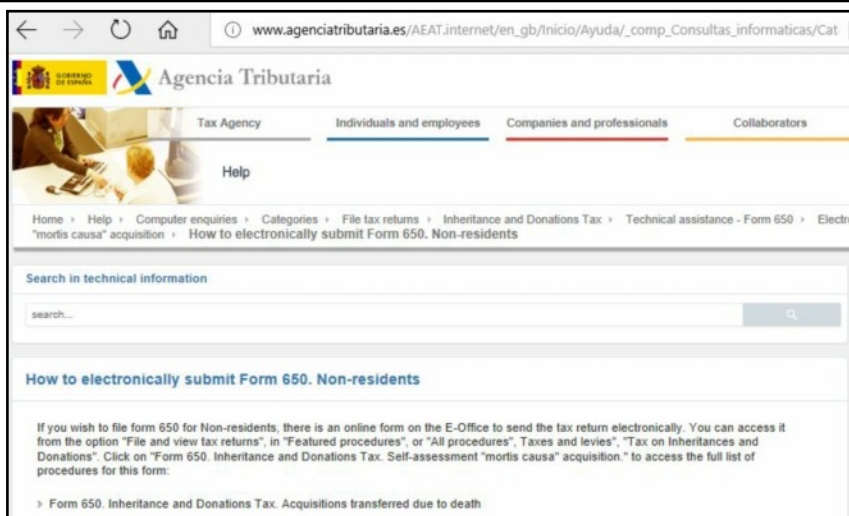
www.agenciatributaria.es/AEAT.internet/en_gb/Inicio/Ayuda/_comp_Consultas_informaticas/Cat

GOBIERNO DE ESPAÑA

Agencia Tributaria

Tax Agency

Individuals and employees

Companies and professionals

Collaborators

Help

Home › Help › Computer enquiries › Categories › File tax returns › Inheritance and Donations Tax › Technical assistance - Form 650 › Electr
"mortis causa" acquisition › How to electronically submit Form 650. Non-residents

Search in technical information

search...

How to electronically submit Form 650. Non-residents

If you wish to file form 650 for Non-residents, there is an online form on the E-Office to send the tax return electronically. You can access it from the option "File and view tax returns", in "Featured procedures", or "All procedures", Taxes and levies", "Tax on Inheritances and Donations". Click on "Form 650. Inheritance and Donations Tax. Self-assessment "mortis causa" acquisition." to access the full list of procedures for this form:

› Form 650. Inheritance and Donations Tax. Acquisitions transferred due to death